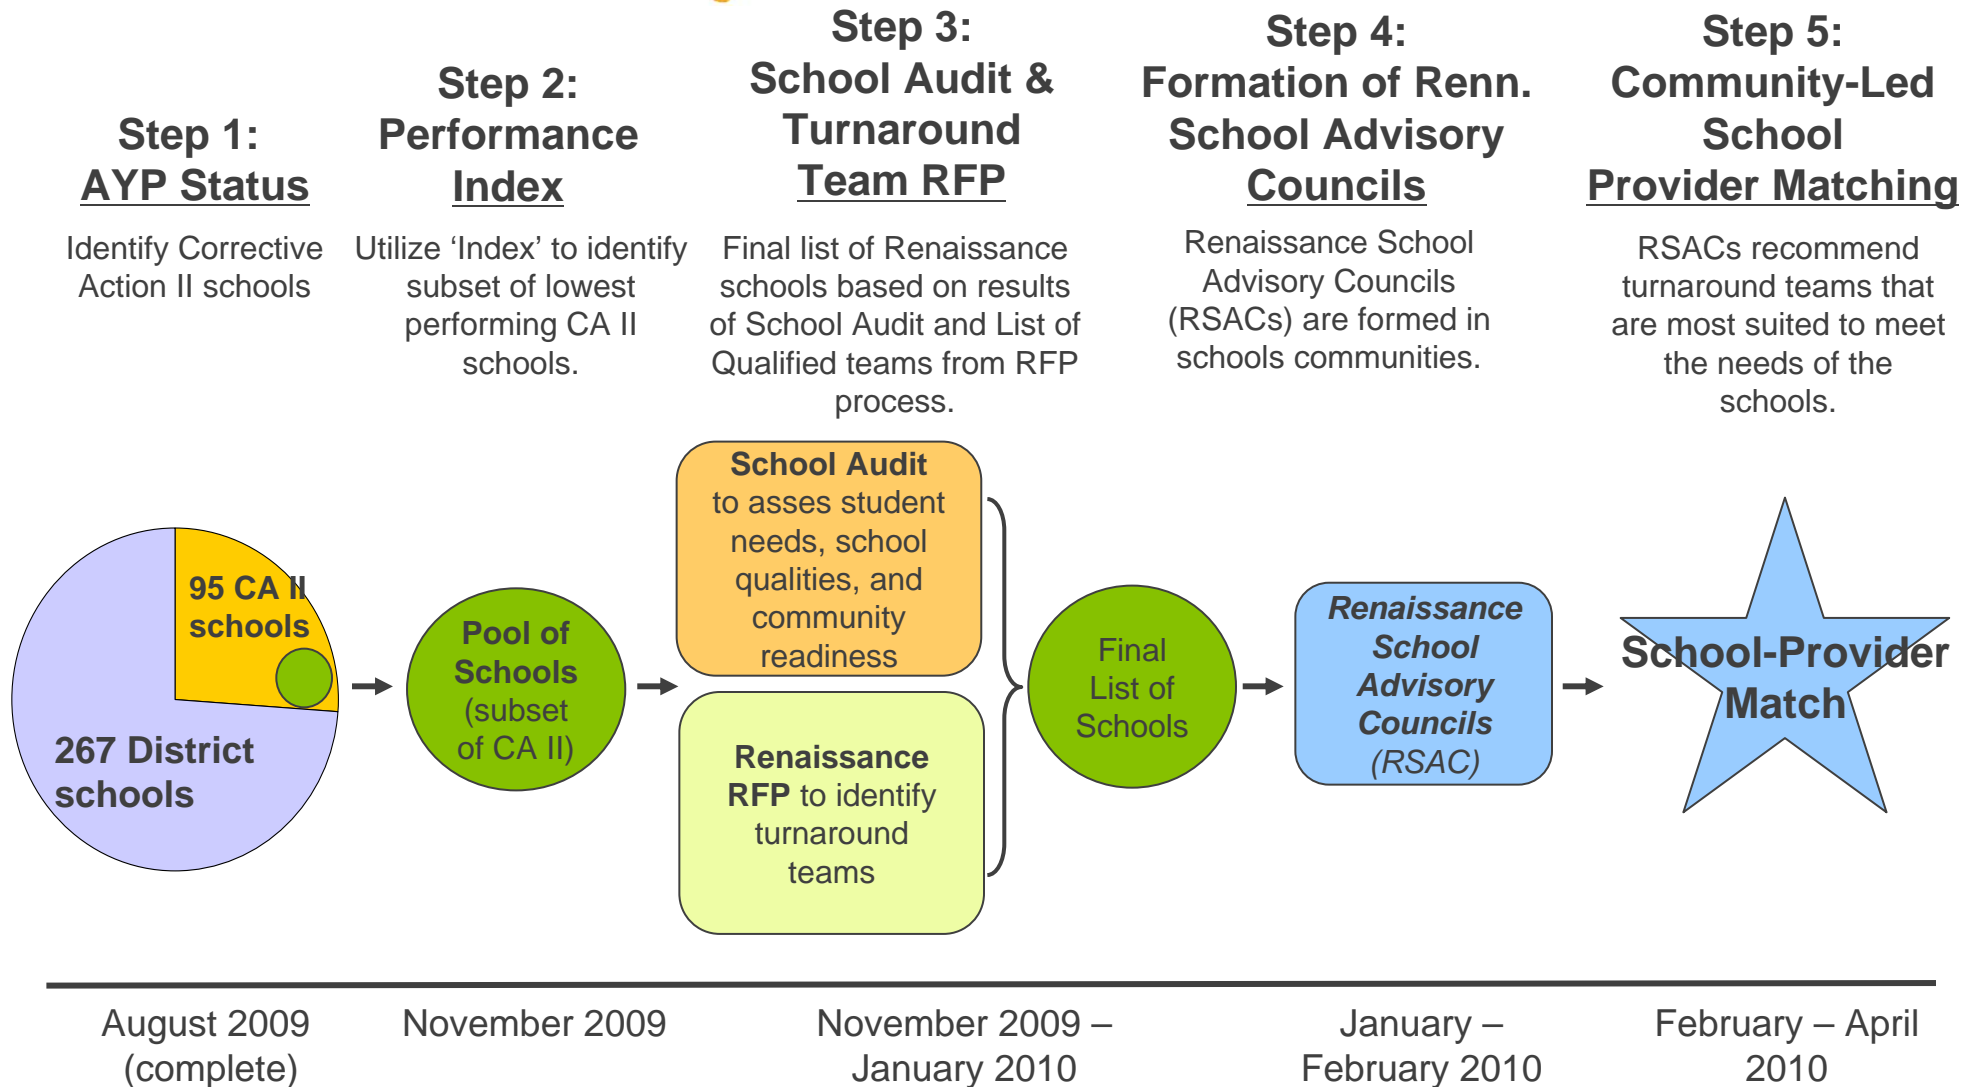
Step 1:
AYP Status

Identify Corrective Action II schools

Step 2:
Performance Index

Utilize ‘Index’ to identify subset of lowest performing CA II schools.

Step 3:
School Audit & Turnaround Team RFP

Final list of Renaissance schools based on results of School Audit and List of Qualified teams from RFP process.

Step 4:
Formation of Renn. School Advisory Councils

Renaissance School Advisory Councils (RSACs) are formed in schools communities.

Step 5:
Community-Led School Provider Matching

RSACs recommend turnaround teams that are most suited to meet the needs of the schools.

95 CA II schools

267 District schools

Pool of Schools (subset of CA II)

School Audit to asses student needs, school qualities, and community readiness

Renaissance RFP to identify turnaround teams

Final List of Schools

Renaissance School Advisory Councils (RSAC)

School-Provider Match

August 2009 (complete)

November 2009

November 2009 – January 2010

January – February 2010

February – April 2010